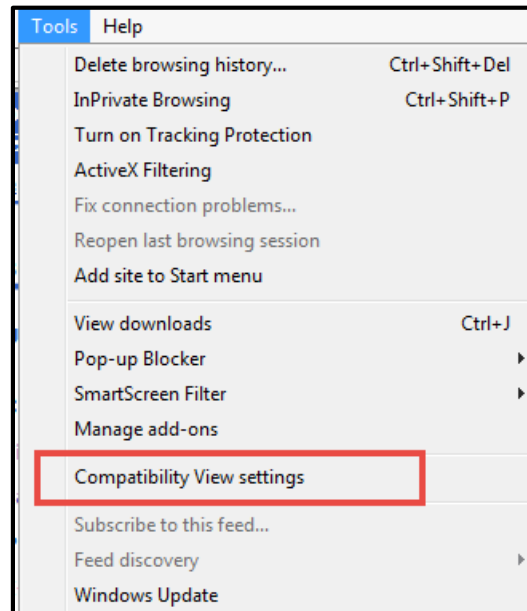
Tools Help

Delete browsing history... Ctrl+Shift+Del
InPrivate Browsing Ctrl+Shift+P
Turn on Tracking Protection
ActiveX Filtering
Fix connection problems...
Reopen last browsing session
Add site to Start menu

View downloads Ctrl+J
Pop-up Blocker
SmartScreen Filter
Manage add-ons

Compatibility View settings

Subscribe to this feed...
Feed discovery
Windows Update